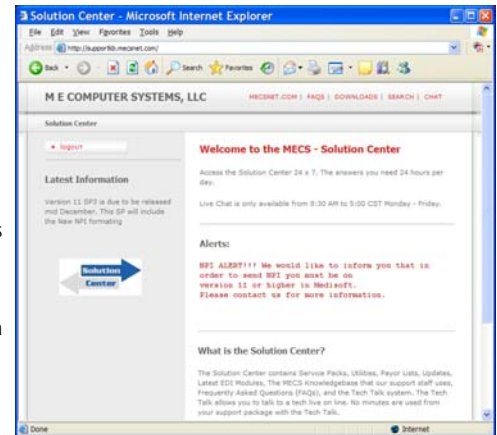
Solution Center - Microsoft Internet Explorer

File Edit View Favorites Tools Help

Address http://supportkb.mecsnet.com/

Back Search Favorites

M E COMPUTER SYSTEMS, LLC

MECSNET.COM | FAQS | DOWNLOADS | SEARCH | CHAT

Solution Center

• logout

Latest Information

Version 11 SP3 is due to be released mid December. This SP will include the New NPI formating

Solution Center

Welcome to the MECS - Solution Center

Access the Solution Center 24 x 7. The answers you need 24 hours per day.

Live Chat is only available from 8:30 AM to 5:00 CST Monday - Friday.

Alerts:

NPI ALERT!!! We would like to inform you that in order to send NPI you must be on version 11 or higher in Medisoft. Please contact us for more information.

What is the Solution Center?

The Solution Center contains Service Packs, Utilities, Payor Lists, Updates, Latest EDI Modules, The MECS Knowledgebase that our support staff uses, Frequently Asked Questions (FAQs), and the Tech Talk system. The Tech Talk allows you to talk to a tech live on line. No minutes are used from your support package with the Tech Talk.

Done

Internet